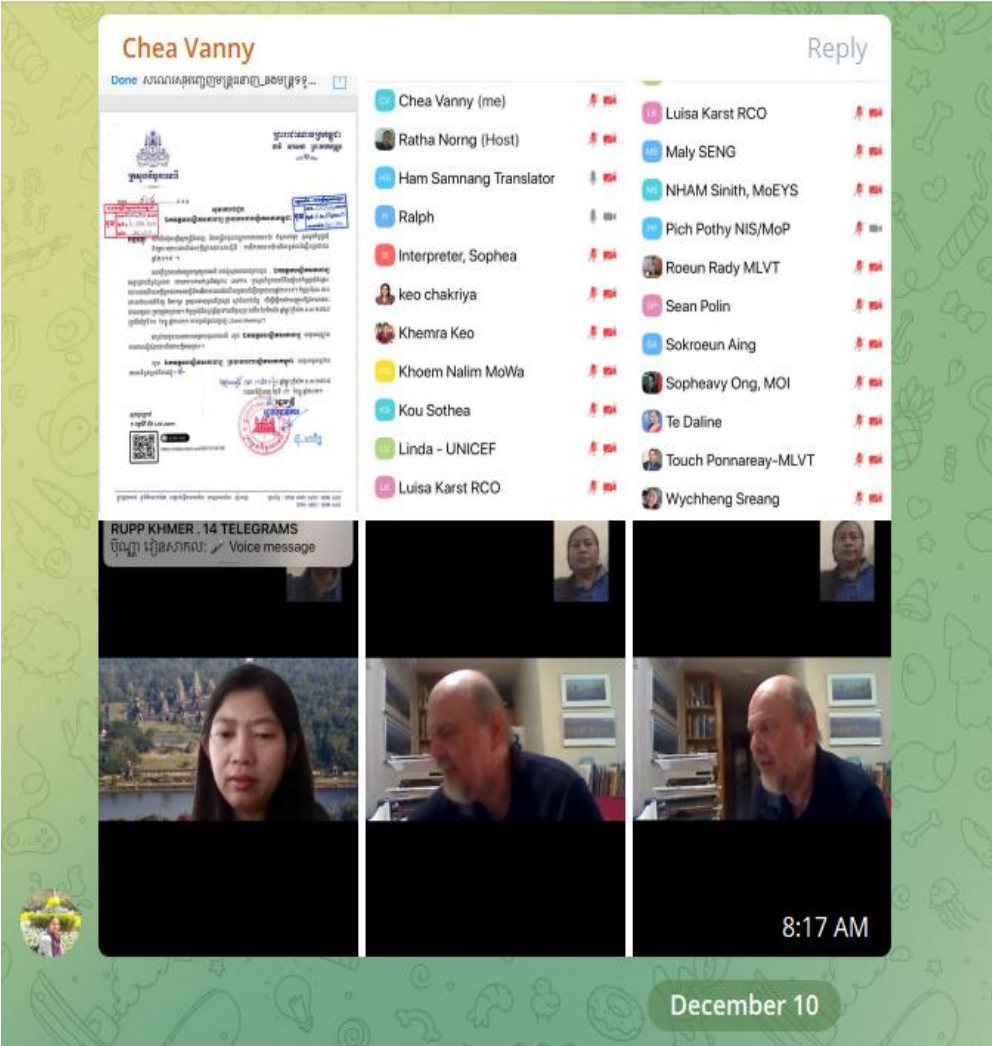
Chea Vanny

Reply

Done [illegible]

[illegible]

CV Chea Vanny (me)
Ratha Norng (Host)
HS Ham Samnang Translator
R Ralph
IS Interpreter, Sophea
keo chakriya
Khemra Keo
KM Khoem Nalim MoWa
KS Kou Sothea
LU Linda - UNICEF
LK Luisa Karst RCO

LK Luisa Karst RCO
MS Maly SENG
NS NHAM Sinith, MoEYS
PP Pich Pothy NIS/MoP
Roeun Rady MLVT
SP Sean Polin
SA Sokroeun Aing
Sopheavy Ong, MOI
Te Daline
Touch Ponnareay-MLVT
Wychheng Sreang

RUPP KHMER . 14 TELEGRAMS
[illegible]: Voice message

8:17 AM

December 10